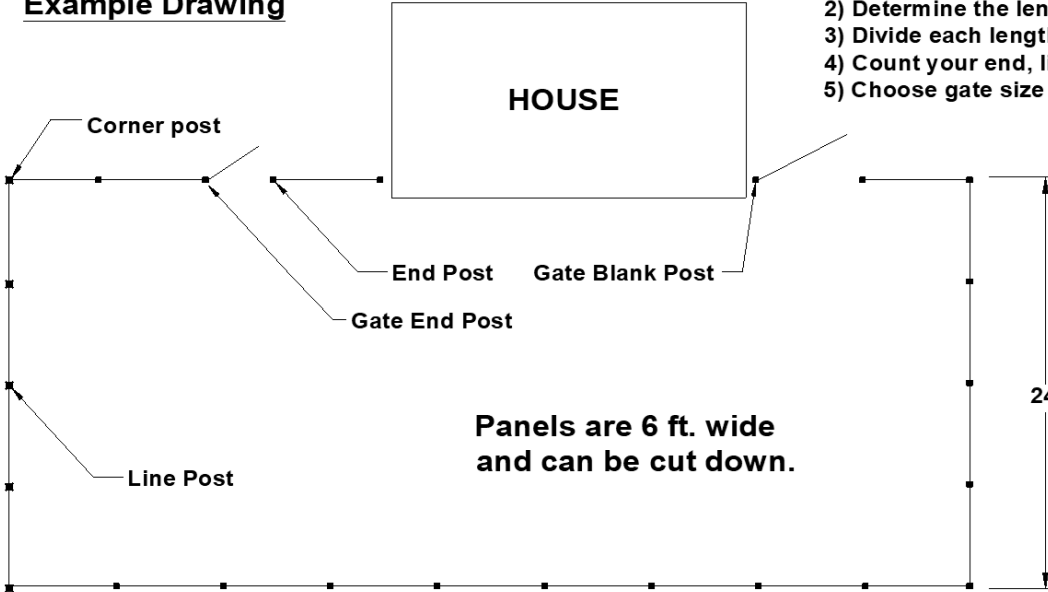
Example Drawing

HOUSE

2) Determine the len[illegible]
3) Divide each length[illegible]
4) Count your end, l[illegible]
5) Choose gate size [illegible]

Corner post

End Post

Gate Blank Post

Gate End Post

Line Post

Panels are 6 ft. wide and can be cut down.

24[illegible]